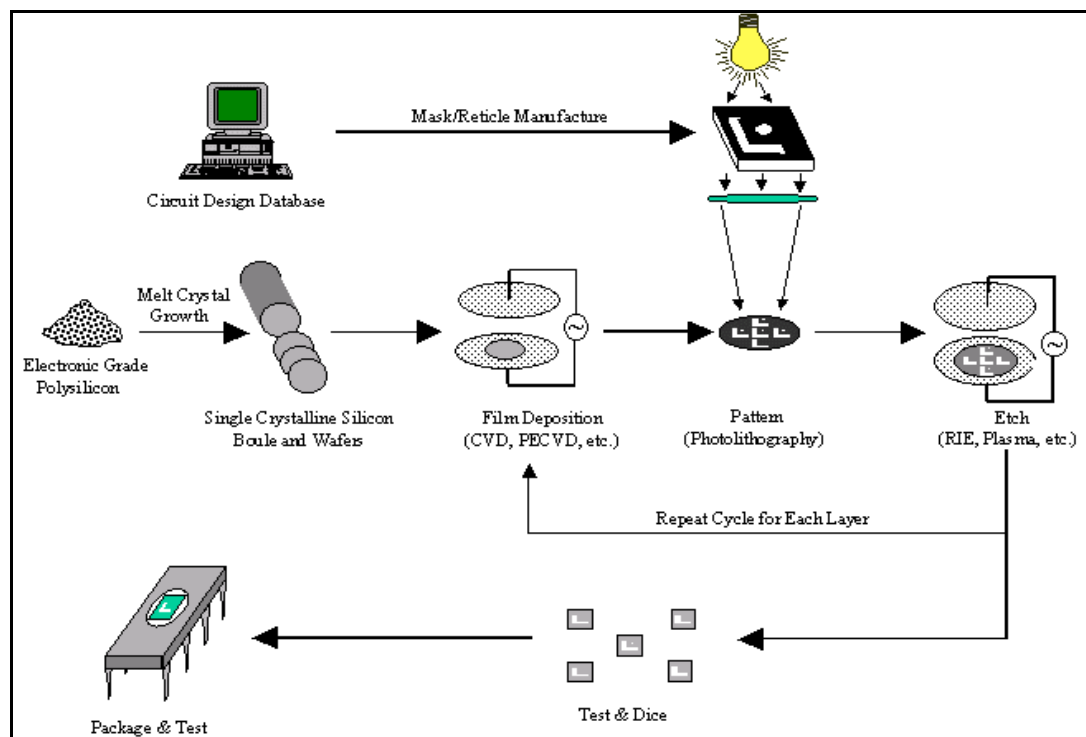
Mask/Reticle Manufacture

Circuit Design Database

Melt Crystal Growth

Electronic Grade Polysilicon

Single Crystalline Silicon Boule and Wafers

Film Deposition (CVD, PECVD, etc.)

Pattern (Photolithography)

Etch (RIE, Plasma, etc.)

Repeat Cycle for Each Layer

Package & Test

Test & Dice